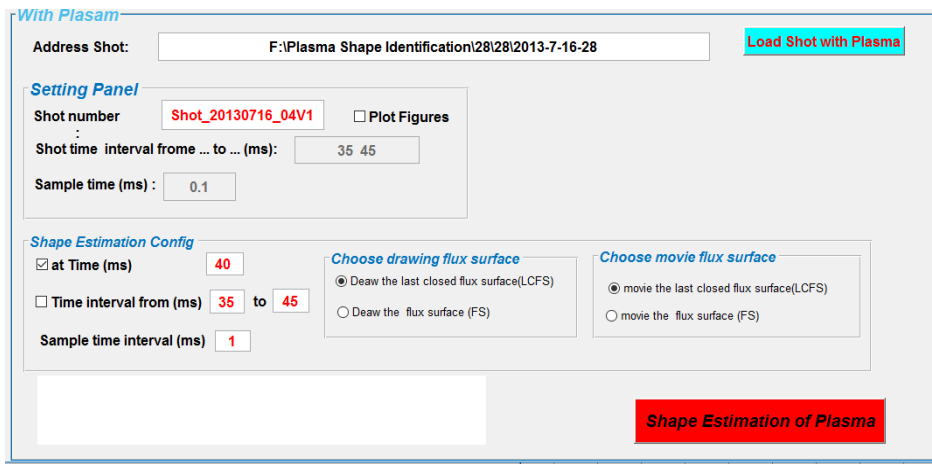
With Plasam

Address Shot: F:\Plasma Shape Identification\28\28\2013-7-16-28

Load Shot with Plasma

Setting Panel

Shot number : Shot_20130716_04V1

☐ Plot Figures

Shot time interval frome ... to ... (ms): 35 45

Sample time (ms) : 0.1

Shape Estimation Config

☑ at Time (ms) 40

☐ Time interval from (ms) 35 to 45

Sample time interval (ms) 1

Choose drawing flux surface

◉ Deaw the last closed flux surface(LCFS)

○ Deaw the flux surface (FS)

Choose movie flux surface

◉ movie the last closed flux surface(LCFS)

○ movie the flux surface (FS)

Shape Estimation of Plasma